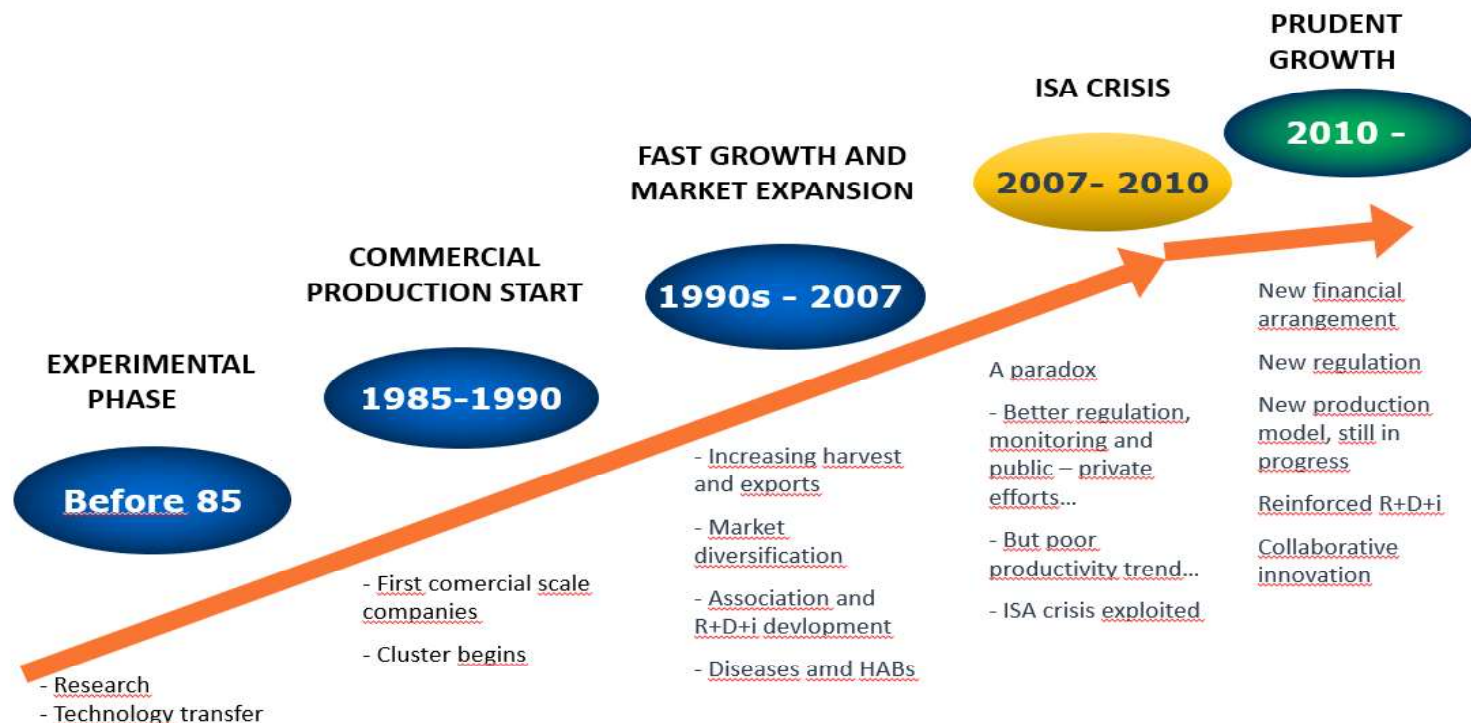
EXPERIMENTAL PHASE

Before 85

- Research
- Technology transfer

COMMERCIAL PRODUCTION START

1985-1990

- First comercial scale companies
- Cluster begins

FAST GROWTH AND MARKET EXPANSION

1990s - 2007

- Increasing harvest and exports
- Market diversification
- Association and R+D+i devlopment
- Diseases amd HABs

ISA CRISIS

2007- 2010

A paradox

- Better regulation, monitoring and public – private efforts...
- But poor productivity trend...
- ISA crisis exploited

PRUDENT GROWTH

2010 -

New financial arrangement

New regulation

New production model, still in progress

Reinforced R+D+i

Collaborative innovation